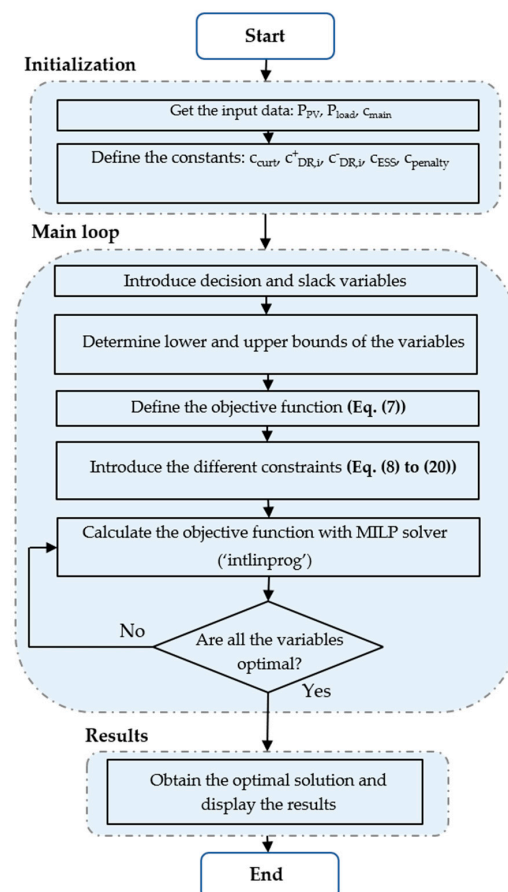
Start

Initialization

Get the input data: $P_{PV}$, $P_{load}$, $c_{main}$

Define the constants: $c_{curt}$, $c^{+}_{DR,i}$, $c^{-}_{DR,i}$, $c_{ESS}$, $c_{penalty}$

Main loop

Introduce decision and slack variables

Determine lower and upper bounds of the variables

Define the objective function **(Eq. (7))**

Introduce the different constraints **(Eq. (8) to (20))**

Calculate the objective function with MILP solver ('intlinprog')

No

Are all the variables optimal?

Yes

Results

Obtain the optimal solution and display the results

End